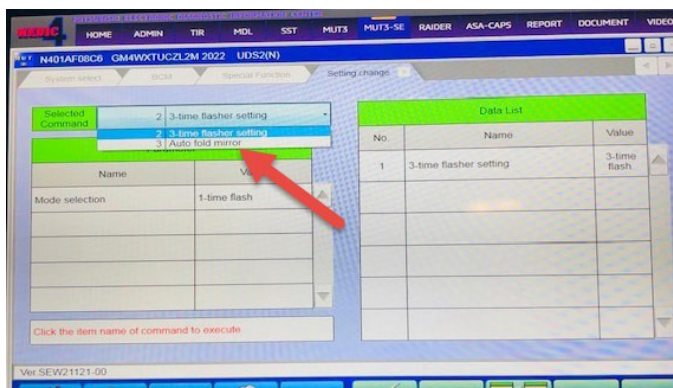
MEDIC 4

MITSUBISHI ELECTRONIC DIAGNOSTIC INFORMATION CENTER

HOME ADMIN TIR MDL SST MUT3 MUT3-SE RAIDER ASA-CAPS REPORT DOCUMENT VIDEO

N401AF08C6 GM4WXTUCZL2M 2022 UDS2(N)

System select BCM Special Function Setting change

Selected Command 2 3-time flasher setting

2 3-time flasher setting
3 Auto fold mirror

| Name | Value |
|---|---|
| Mode selection | 1-time flash |
| | |
| | |
| | |
| | |

Click the item name of command to execute.

Data List

| No. | Name | Value |
|---|---|---|
| 1 | 3-time flasher setting | 3-time flash |
| | | |
| | | |
| | | |
| | | |
| | | |

Ver.SEW21121-00